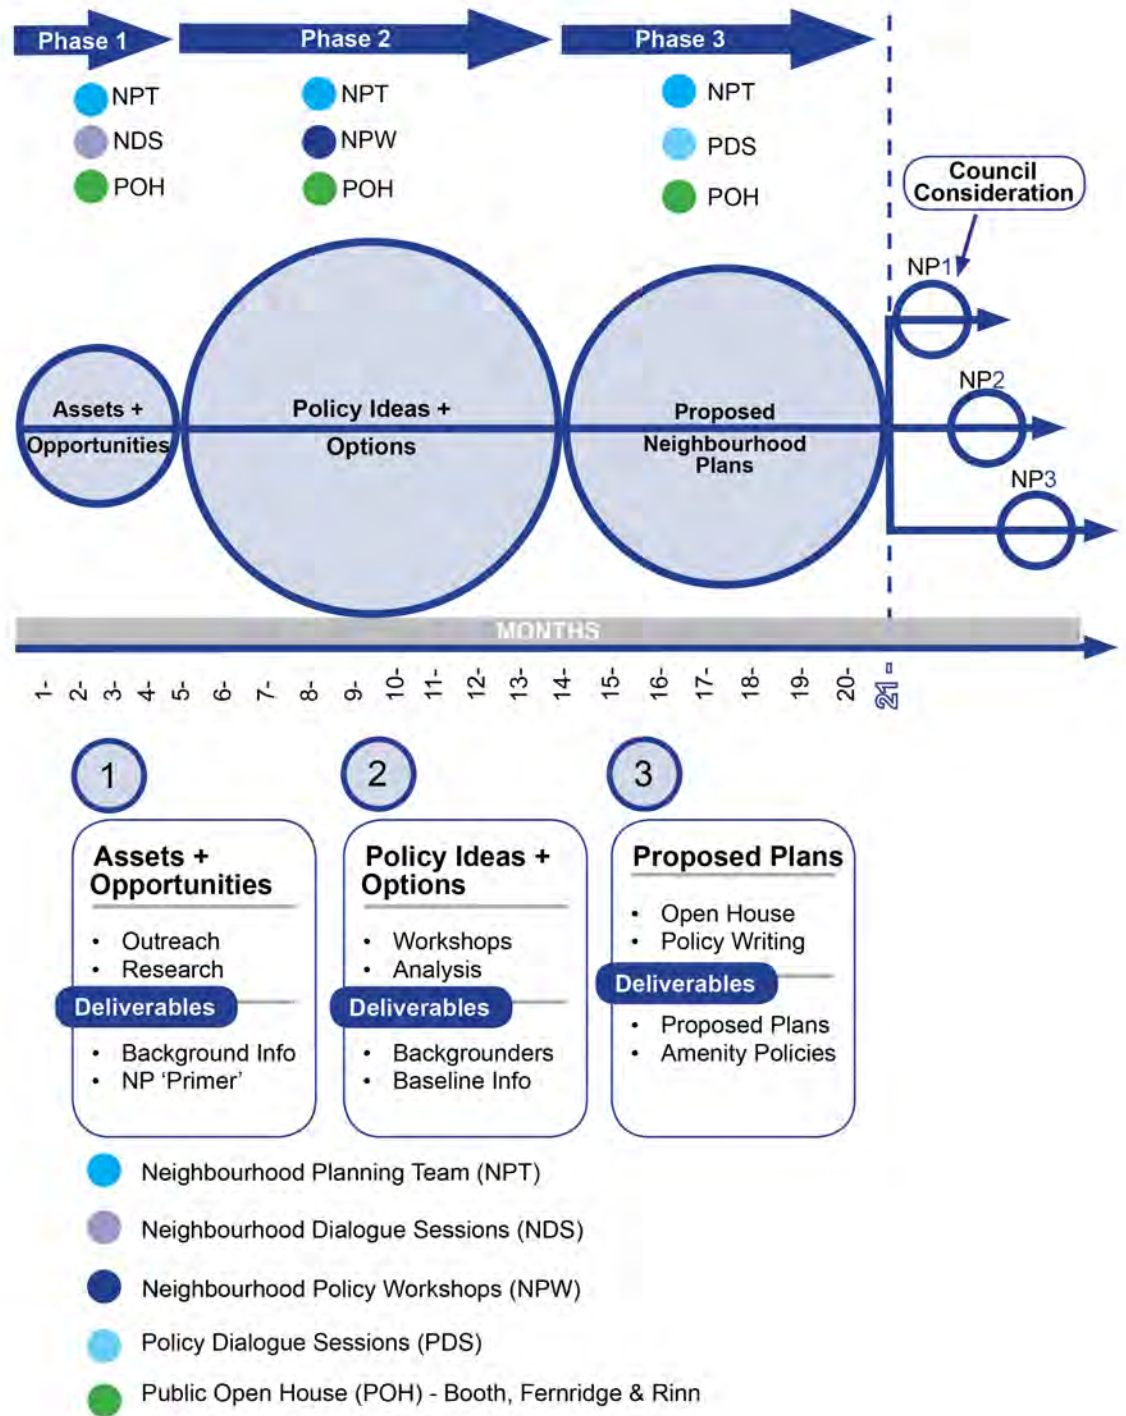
Phase 1
NPT
NDS
POH

Phase 2
NPT
NPW
POH

Phase 3
NPT
PDS
POH

Council Consideration

NP1
NP2
NP3

Assets + Opportunities

Policy Ideas + Options

Proposed Neighbourhood Plans

MONTHS

1- 2- 3- 4- 5- 6- 7- 8- 9- 10- 11- 12- 13- 14- 15- 16- 17- 18- 19- 20- 21-

1
Assets + Opportunities
• Outreach
• Research
Deliverables
• Background Info
• NP 'Primer'

2
Policy Ideas + Options
• Workshops
• Analysis
Deliverables
• Backgrounders
• Baseline Info

3
Proposed Plans
• Open House
• Policy Writing
Deliverables
• Proposed Plans
• Amenity Policies

Neighbourhood Planning Team (NPT)
Neighbourhood Dialogue Sessions (NDS)
Neighbourhood Policy Workshops (NPW)
Policy Dialogue Sessions (PDS)
Public Open House (POH) - Booth, Fernridge & Rinn